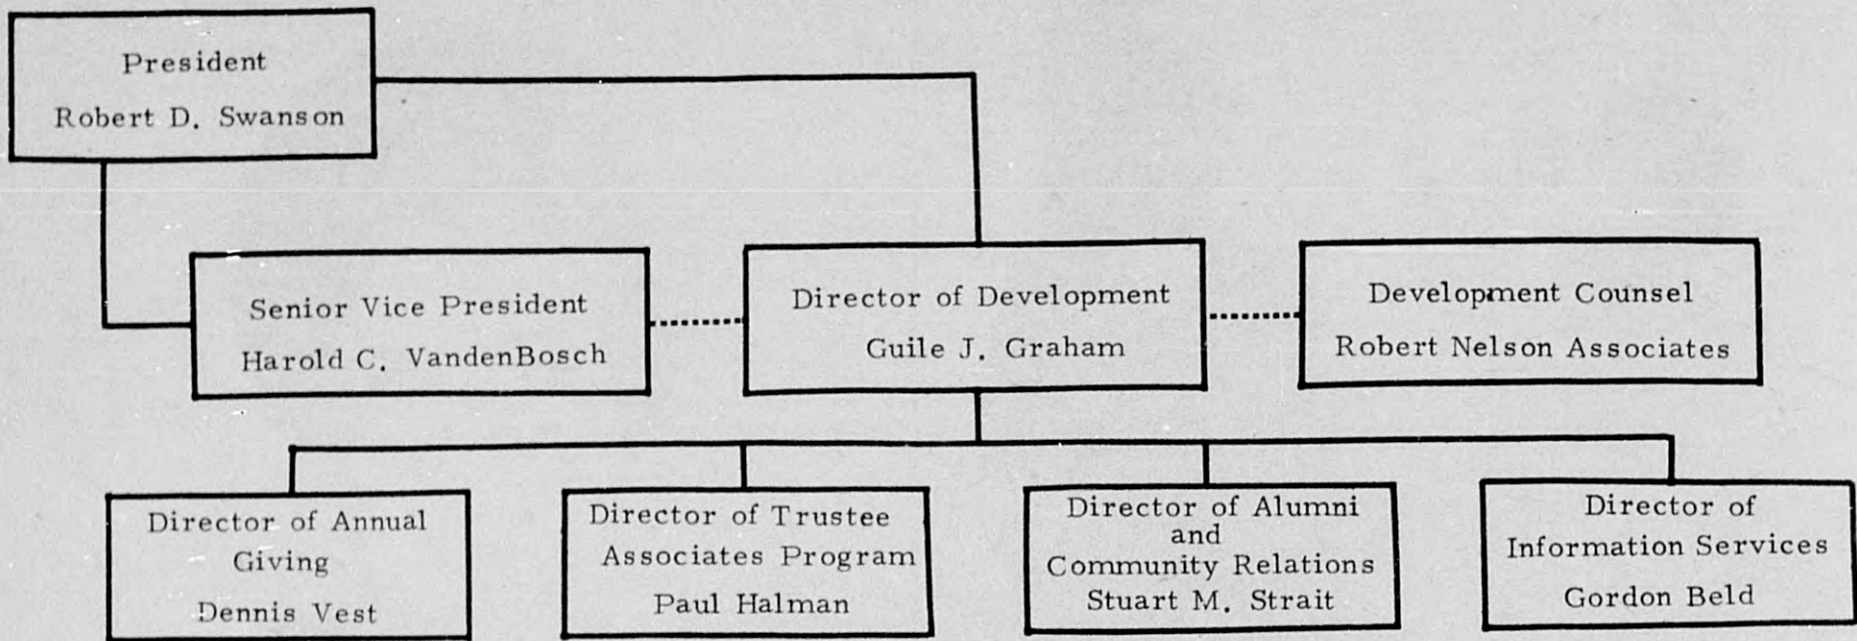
President
Robert D. Swanson

Senior Vice President
Harold C. VandenBosch

Director of Development
Guile J. Graham

Development Counsel
Robert Nelson Associates

Director of Annual Giving
Dennis Vest

Director of Trustee Associates Program
Paul Halman

Director of Alumni and Community Relations
Stuart M. Strait

Director of Information Services
Gordon Beld